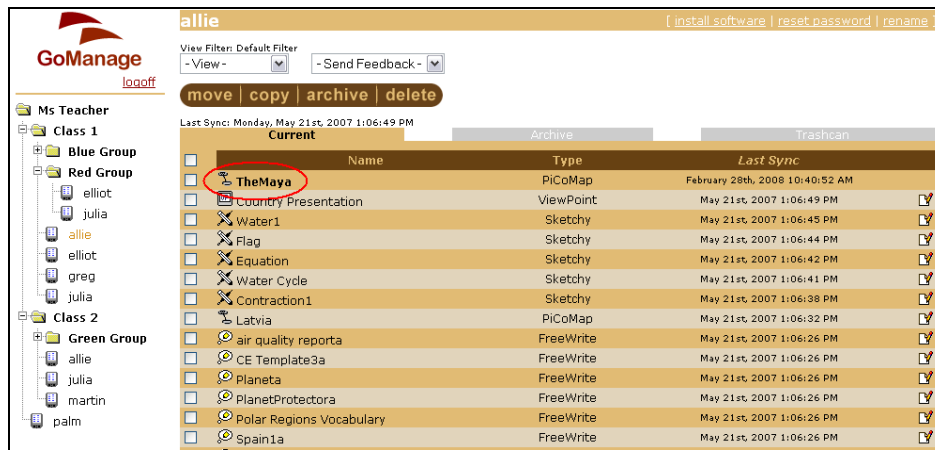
GoManage
logoff

Ms Teacher
Class 1
Blue Group
Red Group
elliot
julia
allie
elliot
greg
julia
Class 2
Green Group
allie
julia
martin
palm

allie
[ install software | reset password | rename ]

View Filter: Default Filter
- View -
- Send Feedback -

move | copy | archive | delete

Last Sync: Monday, May 21st, 2007 1:06:49 PM

Current | Archive | Trashcan

| | Name | Type | Last Sync | |
|---|---|---|---|---|
| | TheMaya | PiCoMap | February 28th, 2008 10:40:52 AM | |
| | Country Presentation | ViewPoint | May 21st, 2007 1:06:49 PM | |
| | Water1 | Sketchy | May 21st, 2007 1:06:45 PM | |
| | Flag | Sketchy | May 21st, 2007 1:06:44 PM | |
| | Equation | Sketchy | May 21st, 2007 1:06:42 PM | |
| | Water Cycle | Sketchy | May 21st, 2007 1:06:41 PM | |
| | Contraction1 | Sketchy | May 21st, 2007 1:06:38 PM | |
| | Latvia | PiCoMap | May 21st, 2007 1:06:32 PM | |
| | air quality reporta | FreeWrite | May 21st, 2007 1:06:26 PM | |
| | CE Template3a | FreeWrite | May 21st, 2007 1:06:26 PM | |
| | Planeta | FreeWrite | May 21st, 2007 1:06:26 PM | |
| | PlanetProtectora | FreeWrite | May 21st, 2007 1:06:26 PM | |
| | Polar Regions Vocabulary | FreeWrite | May 21st, 2007 1:06:26 PM | |
| | Spain1a | FreeWrite | May 21st, 2007 1:06:26 PM | |